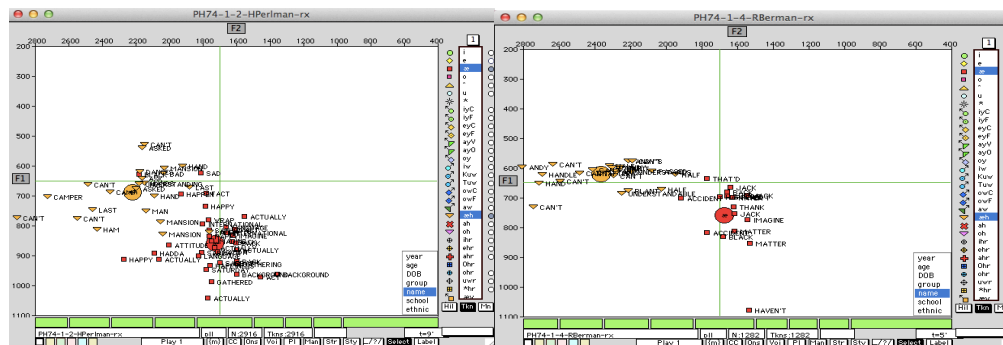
PH74-1-2-HPerlman-rx

F2

2800 2600 2400 2200 2000 1800 1600 1400 1200 1000 800 600 400

200
300
400
500
600
700
800
900
1000
1100

F1

CAN'T
ASKED
HAND
MASK
SAD
HANDY
CAN'T
BAD
ASKED
BLANKET
CAN'T
LAST
HAPPY
FACT
CAMPER
HAND
LAST
HAPPY
CAN'T
MAN
ACTUALLY
CAN'T
MANSION
WRAP
INTERNATIONAL
HAM
MANSION
INTERNATIONAL
ATTITUDE
BLACK
HADDA
ACTUALLY
HAPPY
ACTUALLY
SATURDAY
REMEMBERING
BACKGROUND
BACKGROUND
GATHERED
ACTUALLY

year
age
DOB
group
name
school
ethnic

i
e
æ
o
ʌ
u
iyC
iyF
eyC
eyF
ayV
ay0
oy
iw
Kuw
Tuw
owC
owF
aw
æh
ah
ihr
ehr
ahr
Ohr
ohr
uwr
*hr

Hilt Tkn Pln

1

PH74-1-2-HPerlman-rx pll N:2916 Tkn:2916 t=9'

Play 1 (m) CC Ons Voi Pl Man Str Sty ?? Select Label

PH74-1-4-RBerman-rx

F2

2800 2600 2400 2200 2000 1800 1600 1400 1200 1000 800 600 400

200
300
400
500
600
700
800
900
1000
1100

F1

ANDY
CAN'T
HANDLE
CAN'T
CAN'T
HAND
HALF
THAT'D
BLAND
HALF
UNDERSTANDABLE
ACCIDENT
JACK
BLACK
THANK
JACK
IMAGINE
MATTER
ACCIDENT
BLACK
MATTER
CAN'T
HAVEN'T

year
age
DOB
group
name
school
ethnic

i
e
æ
o
ʌ
u
iyC
iyF
eyC
eyF
ayV
ay0
oy
iw
Kuw
Tuw
owC
owF
aw
æh
ah
ihr
ehr
ahr
Ohr
ohr
uwr
*hr

Hilt Tkn Pln

1

PH74-1-4-RBerman-rx pll N:1282 Tkn:1282 t=5'

Play 1 (m) CC Ons Voi Pl Man Str Sty ?? Select Label